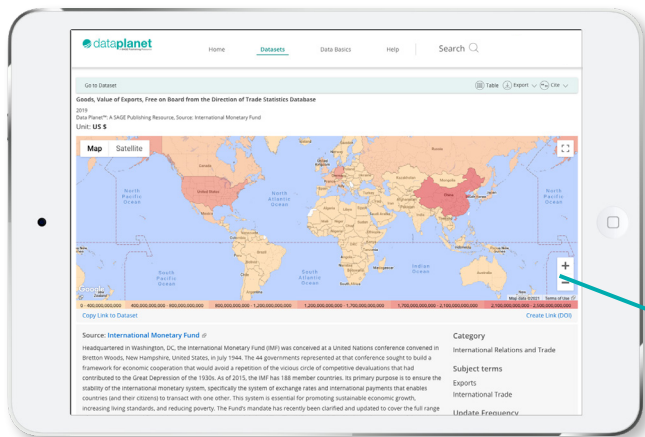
dataplanet

Home Datasets Data Basics Help Search

Go to Dataset

Table Export Cite

Goods, Value of Exports, Free on Board from the Direction of Trade Statistics Database

2019
Data-Planet™: A SAGE Publishing Resource, Source: International Monetary Fund
Unit: US $

Map Satellite

North Pacific Ocean
North Atlantic Ocean
South Pacific Ocean
South Atlantic Ocean
Indian Ocean
United States
China
Google
Map data ©2021 Terms of Use

0 - 400,000,000,000 | 400,000,000,000 - 800,000,000,000 | 800,000,000,000 - 1,200,000,000,000 | 1,200,000,000,000 - 1,700,000,000,000 | 1,700,000,000,000 - 2,100,000,000,000 | 2,100,000,000,000 - 2,500,000,000,000

Copy Link to Dataset

Create Link (DOI)

Source: International Monetary Fund

Headquartered in Washington, DC, the International Monetary Fund (IMF) was conceived at a United Nations conference convened in Bretton Woods, New Hampshire, United States, in July 1944. The 44 governments represented at that conference sought to build a framework for economic cooperation that would avoid a repetition of the vicious circle of competitive devaluations that had contributed to the Great Depression of the 1930s. As of 2015, the IMF has 188 member countries. Its primary purpose is to ensure the stability of the international monetary system, specifically the system of exchange rates and international payments that enables countries (and their citizens) to transact with one other. This system is essential for promoting sustainable economic growth, increasing living standards, and reducing poverty. The Fund's mandate has recently been clarified and updated to cover the full range

Category
International Relations and Trade

Subject terms
Exports
International Trade

Update Frequency